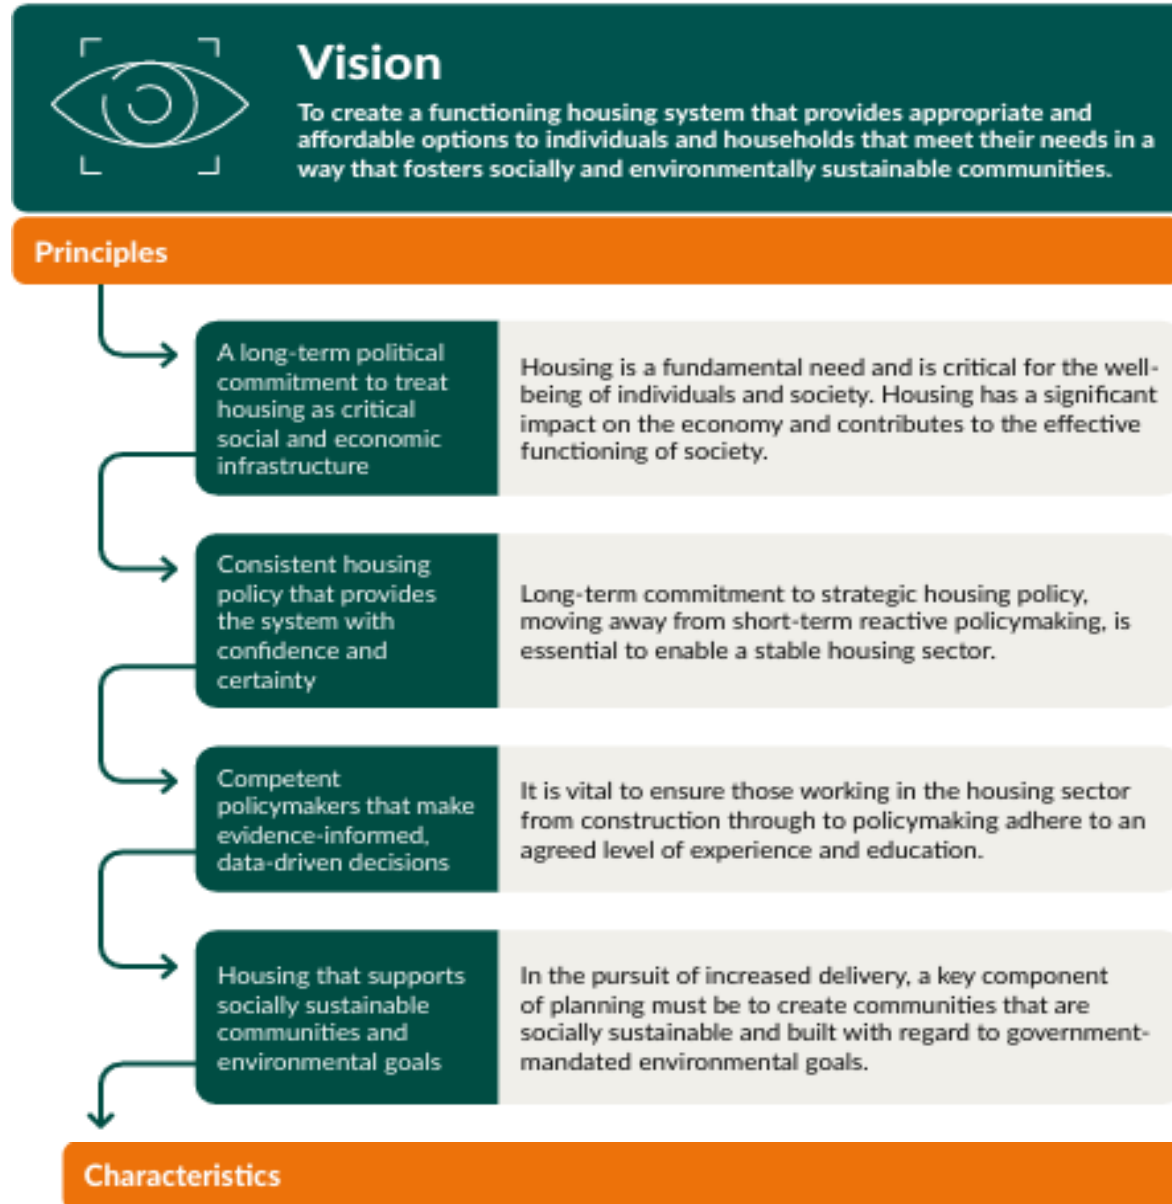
Vision

To create a functioning housing system that provides appropriate and affordable options to individuals and households that meet their needs in a way that fosters socially and environmentally sustainable communities.

Principles

A long-term political commitment to treat housing as critical social and economic infrastructure

Housing is a fundamental need and is critical for the well-being of individuals and society. Housing has a significant impact on the economy and contributes to the effective functioning of society.

Consistent housing policy that provides the system with confidence and certainty

Long-term commitment to strategic housing policy, moving away from short-term reactive policymaking, is essential to enable a stable housing sector.

Competent policymakers that make evidence-informed, data-driven decisions

It is vital to ensure those working in the housing sector from construction through to policymaking adhere to an agreed level of experience and education.

Housing that supports socially sustainable communities and environmental goals

In the pursuit of increased delivery, a key component of planning must be to create communities that are socially sustainable and built with regard to government-mandated environmental goals.

Characteristics